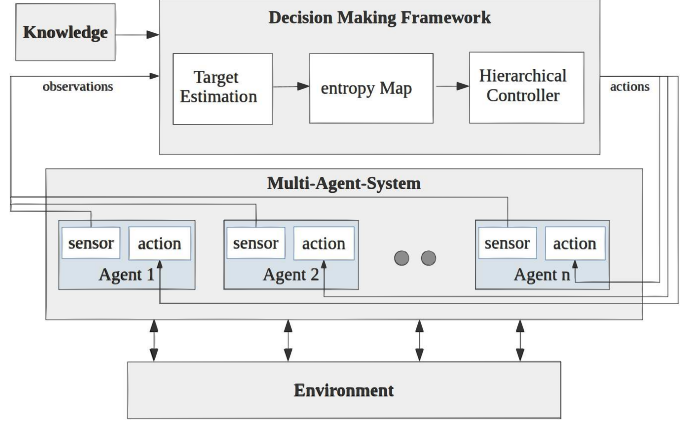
Knowledge

Decision Making Framework

observations

Target Estimation

entropy Map

Hierarchical Controller

actions

Multi-Agent-System

sensor

action

Agent 1

sensor

action

Agent 2

sensor

action

Agent n

Environment